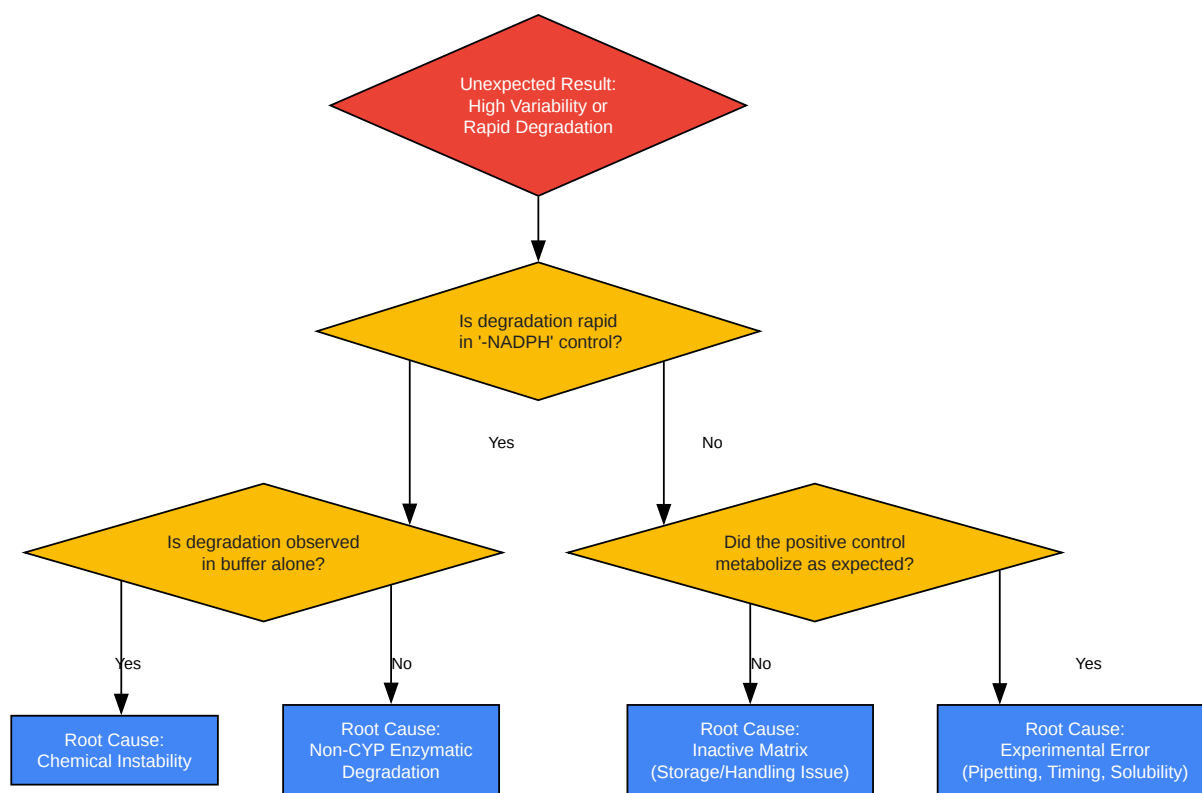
Unexpected Result:
High Variability or
Rapid Degradation

Is degradation rapid
in '-NADPH' control?

Yes

No

Is degradation observed
in buffer alone?

Did the positive control
metabolize as expected?

Yes

No

No

Yes

Root Cause:
Chemical Instability

Root Cause:
Non-CYP Enzymatic
Degradation

Root Cause:
Inactive Matrix
(Storage/Handling Issue)

Root Cause:
Experimental Error
(Pipetting, Timing, Solubility)